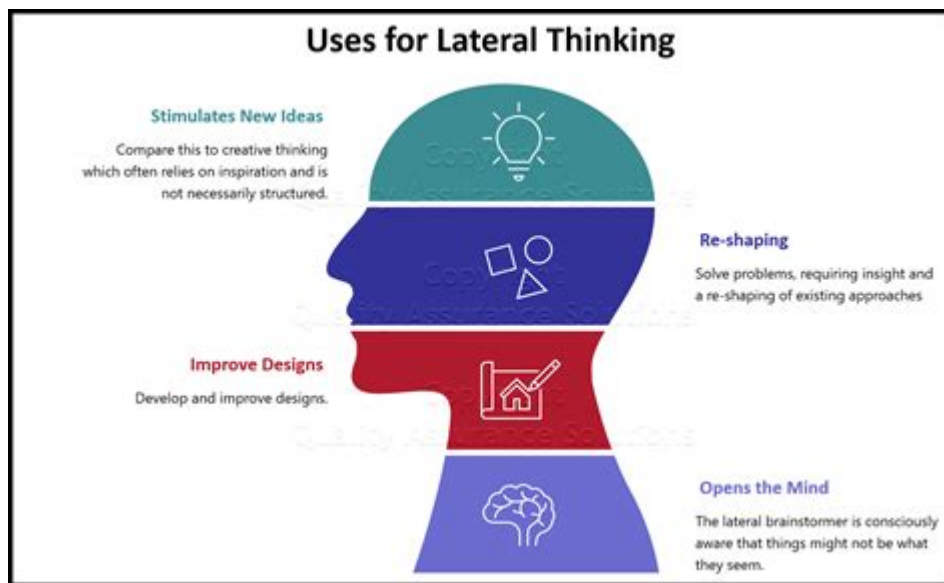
Uses for Lateral Thinking

Stimulates New Ideas

Compare this to creative thinking which often relies on inspiration and is not necessarily structured.

Re-shaping

Solve problems, requiring insight and a re-shaping of existing approaches

Improve Designs

Develop and improve designs.

Opens the Mind

The lateral brainstormer is consciously aware that things might not be what they seem.

Copyright
Quality Assurance Solutions